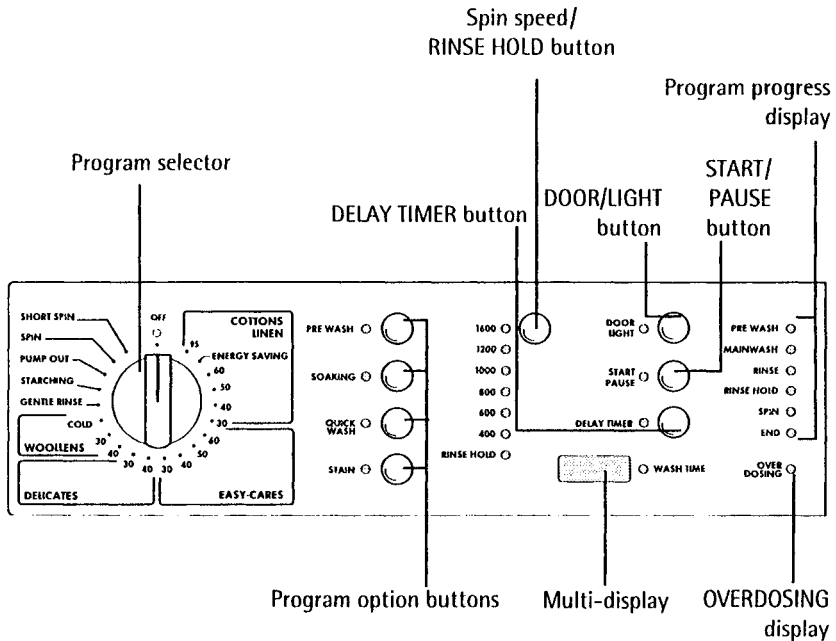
Spin speed/
RINSE HOLD button

Program progress display

Program selector

START/
PAUSE
button

DOOR/LIGHT
button

DELAY TIMER button

SHORT SPIN
SPIN
PUMP OUT
STARCHING
GENTLE RINSE
COLD
WOOLLENS
30
40
30
40
30
40
DELICATES

OFF
95
COTTONS
LINEN
ENERGY SAVING
60
50
40
30
60
50
40
EASY-CARES

PRE WASH
SOAKING
QUICK WASH
STAIN

1600
1200
1000
800
600
400
RINSE HOLD

DOOR LIGHT
START PAUSE
DELAY TIMER
WASH TIME

PRE WASH
MAINWASH
RINSE
RINSE HOLD
SPIN
END
OVER DOSING

Program option buttons

Multi-display

OVERDOSING
display